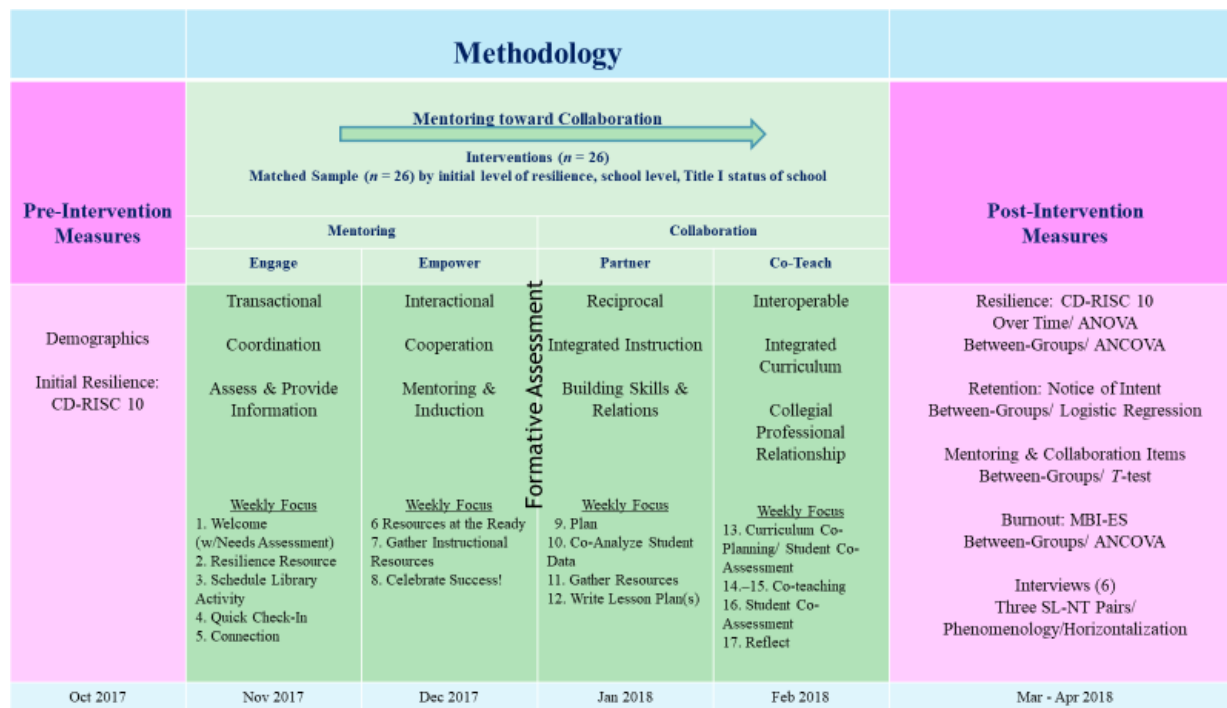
Methodology

Pre-Intervention Measures

Mentoring toward Collaboration

Interventions ($n$ = 26)
Matched Sample ($n$ = 26) by initial level of resilience, school level, Title I status of school

Post-Intervention Measures

| Mentoring | | Collaboration | |
|---|---|---|---|
| Engage | Empower | Partner | Co-Teach |
| Transactional | Interactional | Reciprocal | Interoperable |
| Coordination | Cooperation | Integrated Instruction | Integrated Curriculum |
| Assess & Provide Information | Mentoring & Induction | Building Skills & Relations | Collegial Professional Relationship |
| Weekly Focus 1. Welcome (w/Needs Assessment) 2. Resilience Resource 3. Schedule Library Activity 4. Quick Check-In 5. Connection | Weekly Focus 6 Resources at the Ready 7. Gather Instructional Resources 8. Celebrate Success! | Weekly Focus 9. Plan 10. Co-Analyze Student Data 11. Gather Resources 12. Write Lesson Plan(s) | Weekly Focus 13. Curriculum Co-Planning/ Student Co-Assessment 14.–15. Co-teaching 16. Student Co-Assessment 17. Reflect |

Formative Assessment

Demographics

Initial Resilience: CD-RISC 10

Resilience: CD-RISC 10
Over Time/ ANOVA
Between-Groups/ ANCOVA

Retention: Notice of Intent
Between-Groups/ Logistic Regression

Mentoring & Collaboration Items
Between-Groups/ $T$-test

Burnout: MBI-ES
Between-Groups/ ANCOVA

Interviews (6)
Three SL-NT Pairs/
Phenomenology/Horizontalization

Oct 2017 | Nov 2017 | Dec 2017 | Jan 2018 | Feb 2018 | Mar - Apr 2018